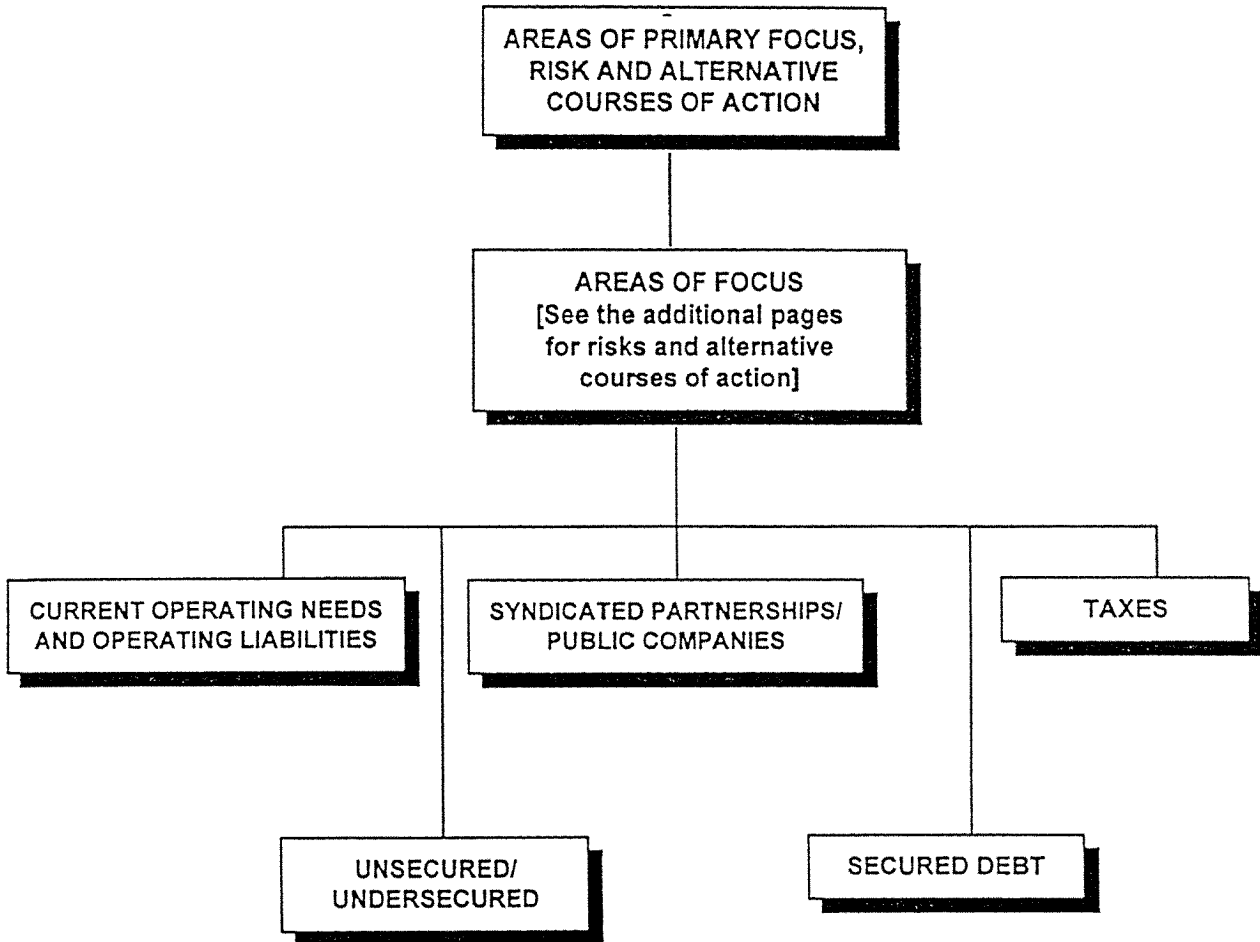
AREAS OF PRIMARY FOCUS, RISK AND ALTERNATIVE COURSES OF ACTION

AREAS OF FOCUS [See the additional pages for risks and alternative courses of action]

CURRENT OPERATING NEEDS AND OPERATING LIABILITIES

SYNDICATED PARTNERSHIPS/ PUBLIC COMPANIES

TAXES

UNSECURED/ UNDERSECURED

SECURED DEBT